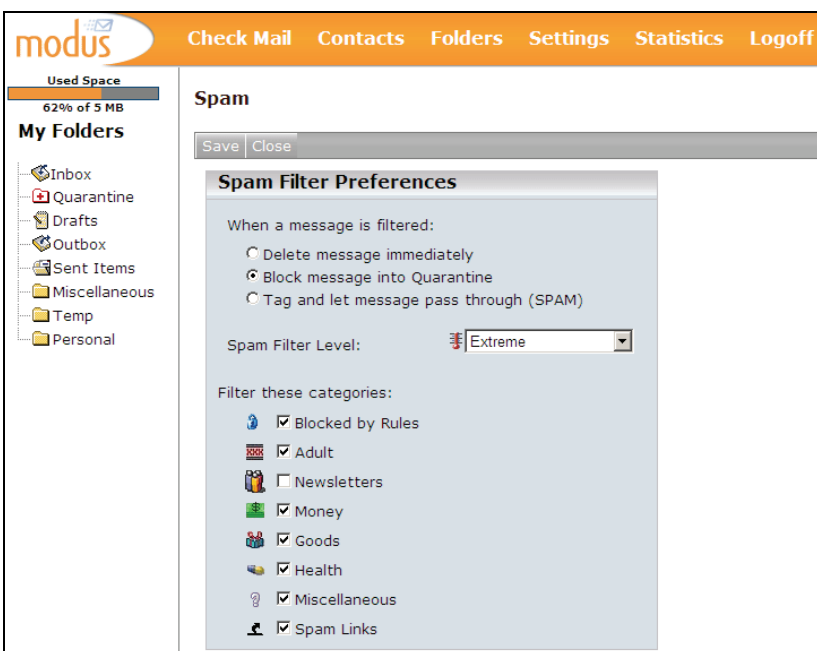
modus

Check Mail Contacts Folders Settings Statistics Logoff

Used Space
62% of 5 MB

My Folders

Inbox
Quarantine
Drafts
Outbox
Sent Items
Miscellaneous
Temp
Personal

Spam

Save | Close

Spam Filter Preferences

When a message is filtered:
Delete message immediately
Block message into Quarantine
Tag and let message pass through (SPAM)

Spam Filter Level: Extreme

Filter these categories:
Blocked by Rules
Adult
Newsletters
Money
Goods
Health
Miscellaneous
Spam Links